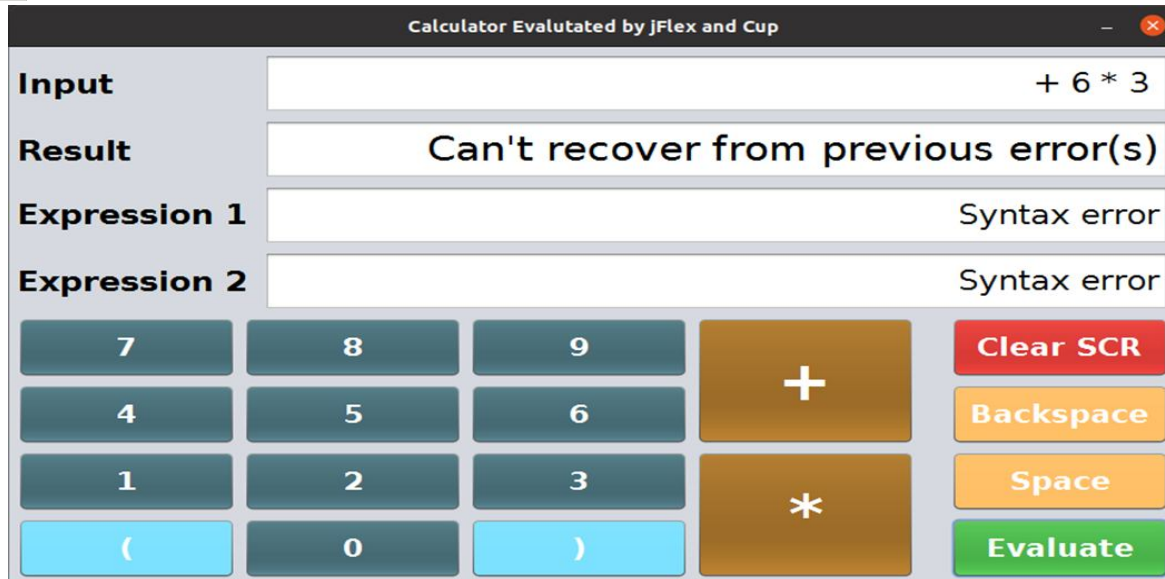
Calculator Evalutated by jFlex and Cup

Input
+ 6 * 3

Result
Can't recover from previous error(s)

Expression 1
Syntax error

Expression 2
Syntax error

7
8
9
+
Clear SCR
4
5
6
Backspace
1
2
3
*
Space
(
0
)
Evaluate